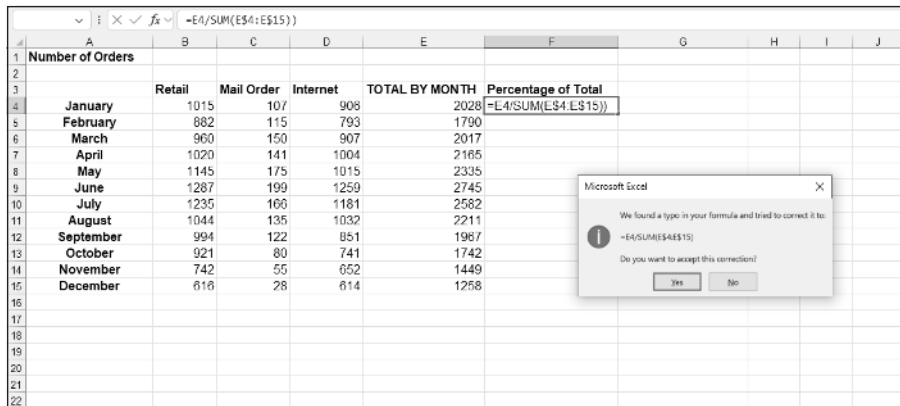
=E4/SUM(E$4:E$15))

| | A | B | C | D | E | F | G | H | I | J |
|---|---|---|---|---|---|---|---|---|---|---|
| 1 | Number of Orders | | | | | | | | | |
| 2 | | | | | | | | | | |
| 3 | | Retail | Mail Order | Internet | TOTAL BY MONTH | Percentage of Total | | | | |
| 4 | January | 1015 | 107 | 906 | 2028 | =E4/SUM(E$4:E$15)) | | | | |
| 5 | February | 882 | 115 | 793 | 1790 | | | | | |
| 6 | March | 960 | 150 | 907 | 2017 | | | | | |
| 7 | April | 1020 | 141 | 1004 | 2165 | | | | | |
| 8 | May | 1145 | 175 | 1015 | 2335 | | | | | |
| 9 | June | 1287 | 199 | 1259 | 2745 | | | | | |
| 10 | July | 1235 | 166 | 1181 | 2582 | | | | | |
| 11 | August | 1044 | 135 | 1032 | 2211 | | | | | |
| 12 | September | 994 | 122 | 851 | 1967 | | | | | |
| 13 | October | 921 | 80 | 741 | 1742 | | | | | |
| 14 | November | 742 | 55 | 652 | 1449 | | | | | |
| 15 | December | 616 | 28 | 614 | 1258 | | | | | |
| 16 | | | | | | | | | | |
| 17 | | | | | | | | | | |
| 18 | | | | | | | | | | |
| 19 | | | | | | | | | | |
| 20 | | | | | | | | | | |
| 21 | | | | | | | | | | |
| 22 | | | | | | | | | | |

Microsoft Excel

We found a typo in your formula and tried to correct it to:

=E4/SUM(E$4:E$15)

Do you want to accept this correction?

Yes No